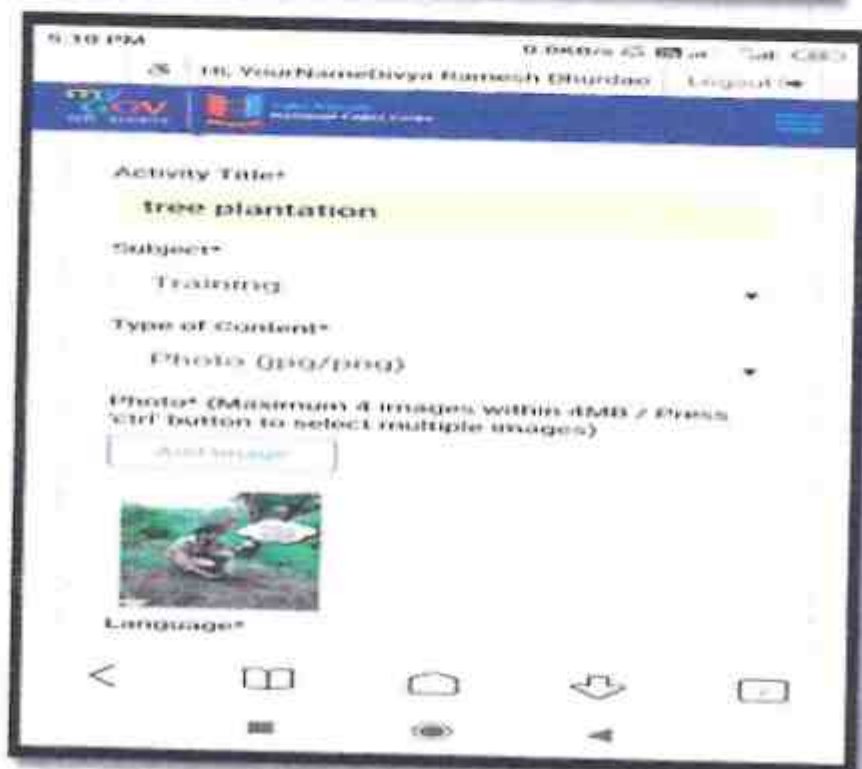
5:10 PM

0.0KB/s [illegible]

Hi, YourNameDivya Ramesh Dhurdao | Logout

my GOV
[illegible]

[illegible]
National Cadet Corps

Activity Title*

tree plantation

Subject*

Training

Type of Content*

Photo (jpg/png)

Photo* (Maximum 4 images within 4MB / Press 'ctrl' button to select multiple images)

Add Image

Language*